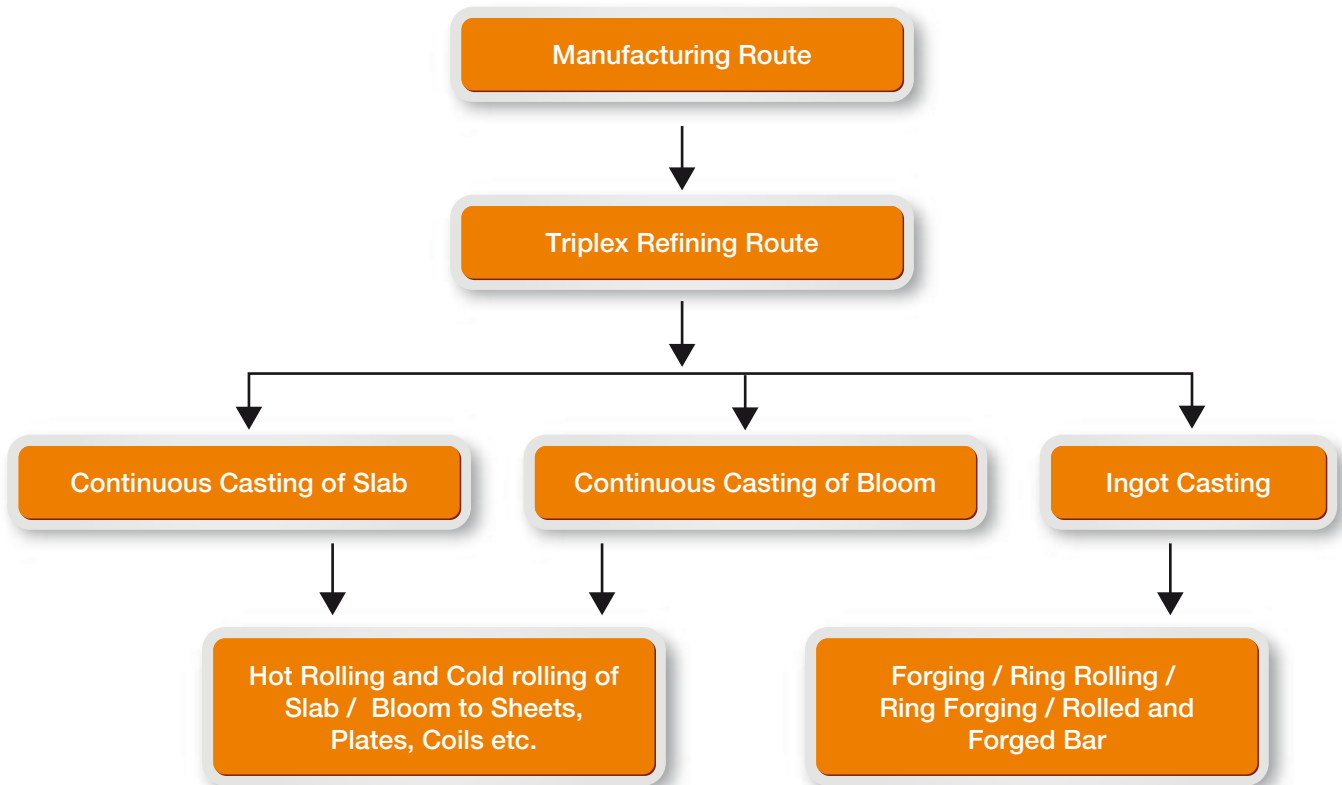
Manufacturing Route

Triplex Refining Route

Continuous Casting of Slab

Continuous Casting of Bloom

Ingot Casting

Hot Rolling and Cold rolling of Slab / Bloom to Sheets, Plates, Coils etc.

Forging / Ring Rolling / Ring Forging / Rolled and Forged Bar